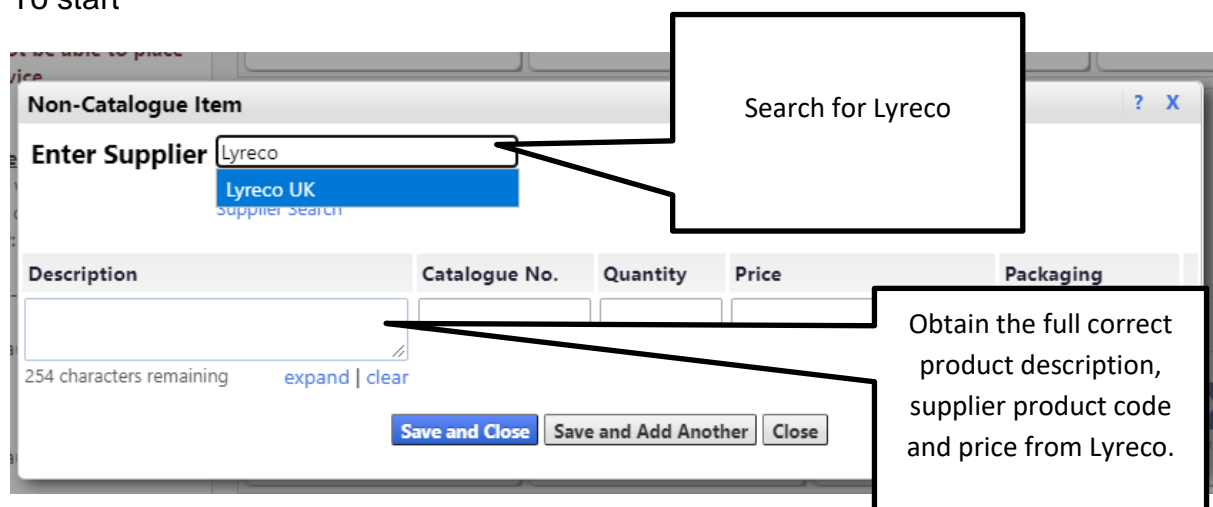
To start

Non-Catalogue Item

? X

Search for Lyreco

Enter Supplier Lyreco

Lyreco UK

Supplier Search

| Description | Catalogue No. | Quantity | Price | Packaging |
|---|---|---|---|---|

254 characters remaining expand | clear

Obtain the full correct product description, supplier product code and price from Lyreco.

Save and Close Save and Add Another Close